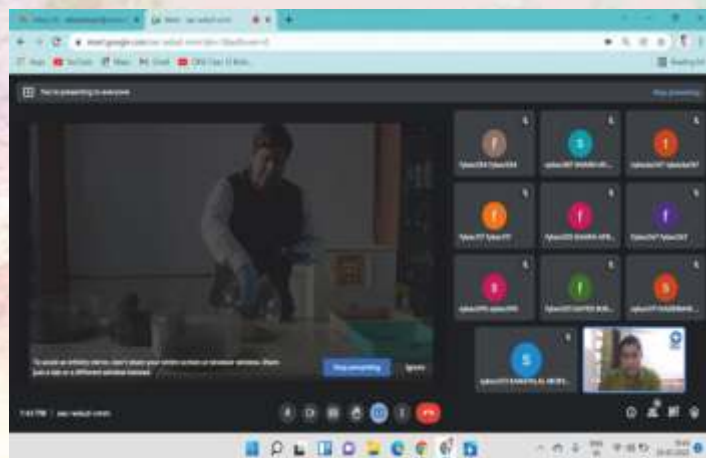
You're presenting to everyone

Stop presenting

S
S
T
f
f
f
S
f
S
S

To avoid an infinity mirror, don't share your entire screen or browser window. Share just a tab or a different window instead.

Stop presenting

Ignore

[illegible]